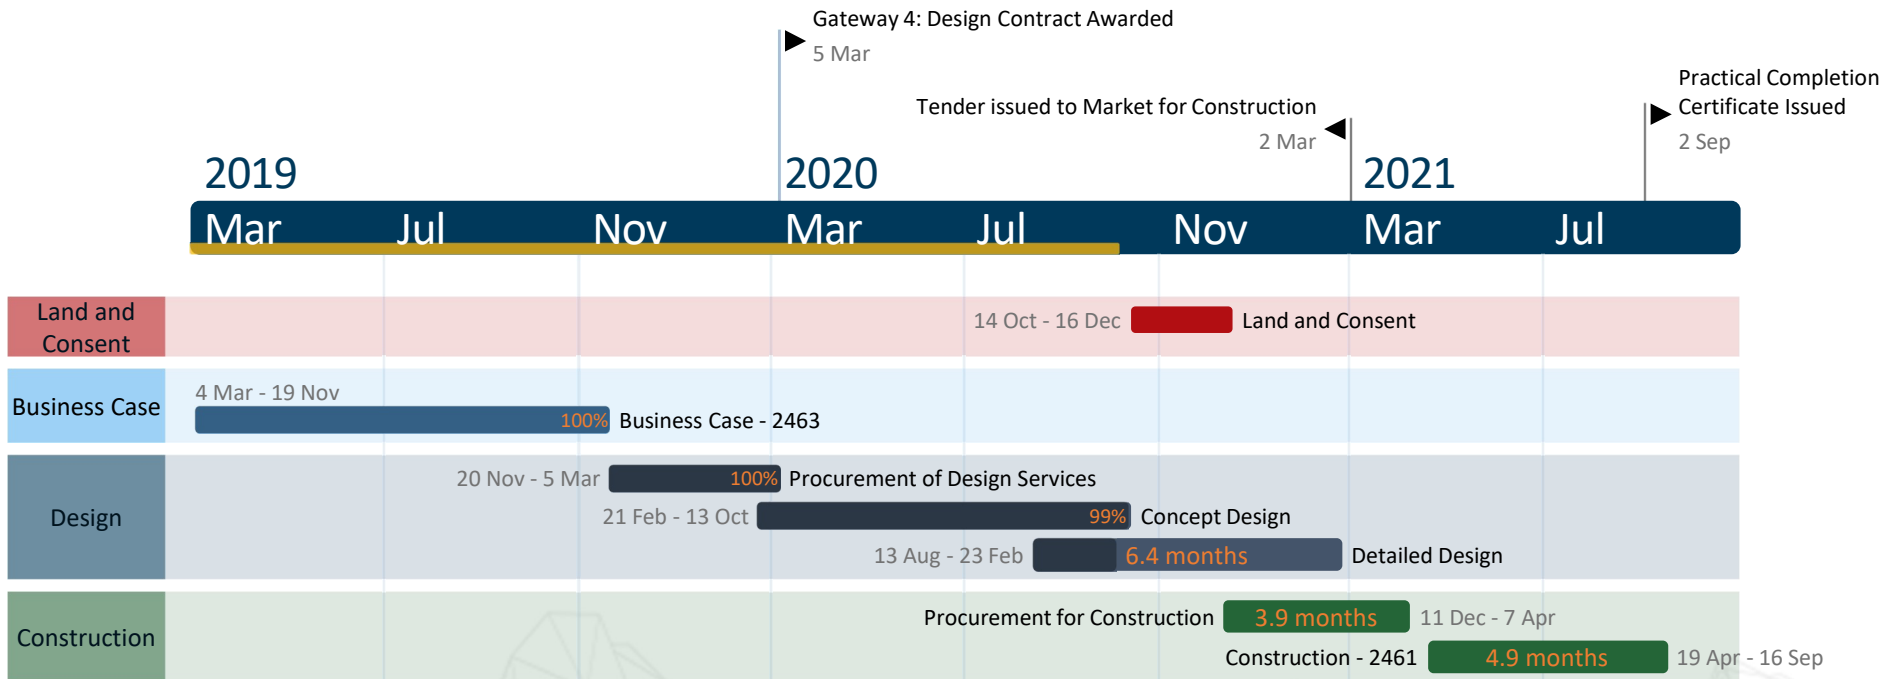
Gateway 4: Design Contract Awarded
5 Mar

Tender issued to Market for Construction
2 Mar

Practical Completion Certificate Issued
2 Sep

2019
2020
2021

Mar Jul Nov Mar Jul Nov Mar Jul

Land and Consent
14 Oct - 16 Dec Land and Consent

Business Case
4 Mar - 19 Nov
100% Business Case - 2463

Design
20 Nov - 5 Mar 100% Procurement of Design Services
21 Feb - 13 Oct 99% Concept Design
13 Aug - 23 Feb 6.4 months Detailed Design

Construction
Procurement for Construction 3.9 months 11 Dec - 7 Apr
Construction - 2461 4.9 months 19 Apr - 16 Sep